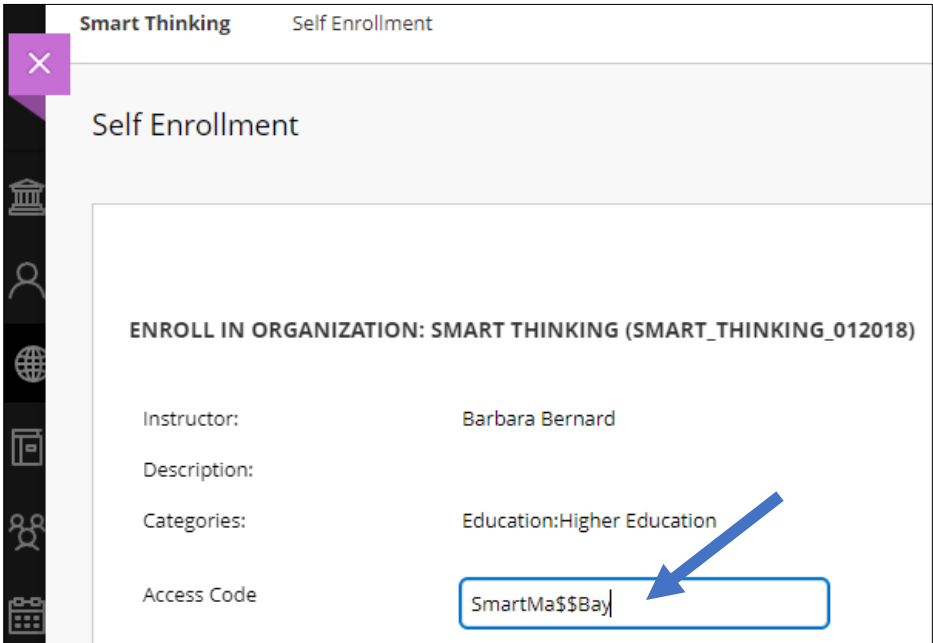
Smart Thinking Self Enrollment

Self Enrollment

ENROLL IN ORGANIZATION: SMART THINKING (SMART_THINKING_012018)

Instructor: Barbara Bernard

Description:

Categories: Education:Higher Education

Access Code SmartMa$$Bay